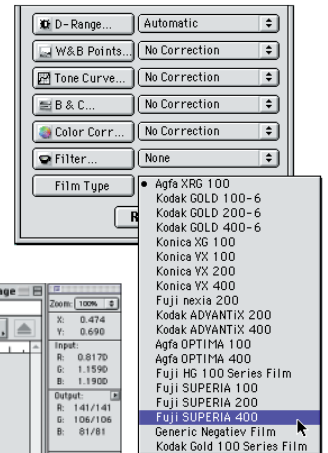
D-Range... Automatic
W&B Points... No Correction
Tone Curve... No Correction
B & C... No Correction
Color Corr... No Correction
Filter... None
Film Type
R

• Agfa XRG 100
Kodak GOLD 100-6
Kodak GOLD 200-6
Kodak GOLD 400-6
Konica XG 100
Konica VX 100
Konica VX 200
Konica VX 400
Fuji nexia 200
Kodak ADVANTiX 200
Kodak ADVANTiX 400
Agfa OPTIMA 100
Agfa OPTIMA 400
Fuji HG 100 Series Film
Fuji SUPERIA 100
Fuji SUPERIA 200
Fuji SUPERIA 400
Generic Negatiev Film
Kodak Gold 100 Series Film

nge
Zoom: 100%
X: 0.474
Y: 0.690
Input:
R: 0.8170
G: 1.1590
B: 1.1900
Output:
R: 141/141
G: 106/106
B: 81/81